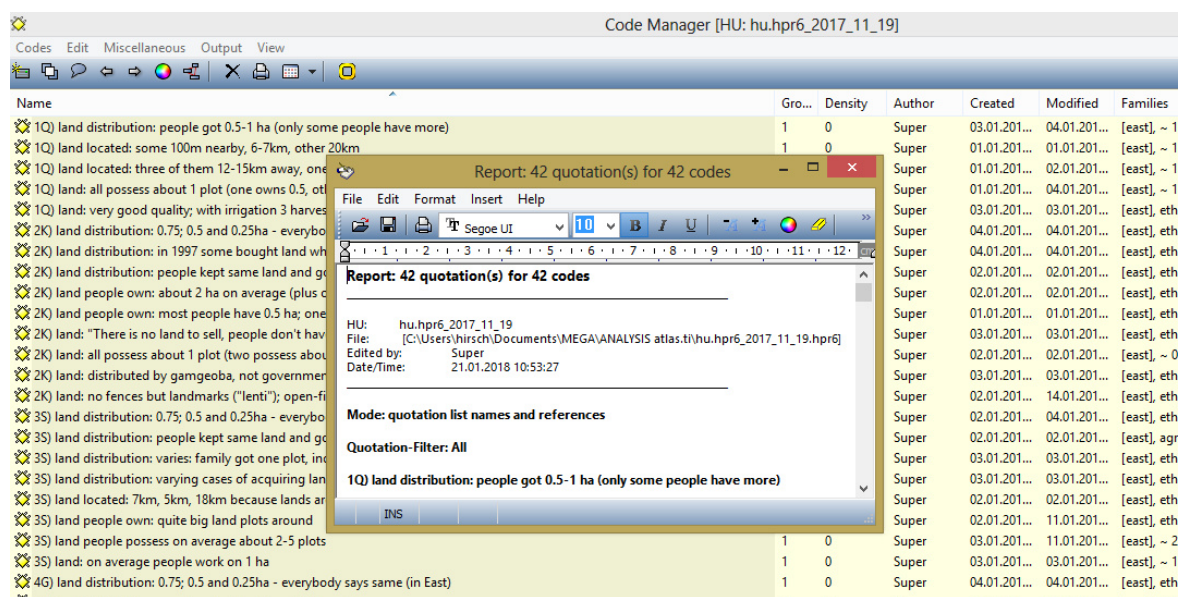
Code Manager [HU: hu.hpr6_2017_11_19]

Codes Edit Miscellaneous Output View

| Name | Gro... | Density | Author | Created | Modified | Families |
|---|---|---|---|---|---|---|
| 1Q) land distribution: people got 0.5-1 ha (only some people have more) | 1 | 0 | Super | 03.01.201... | 04.01.201... | [east], ~ 1 |
| 1Q) land located: some 100m nearby, 6-7km, other 20km | 1 | 0 | Super | 01.01.201... | 01.01.201... | [east], ~ 1 |
| 1Q) land located: three of them 12-15km away, one | | | Super | 01.01.201... | 02.01.201... | [east], ~ 1 |
| 1Q) land: all possess about 1 plot (one owns 0.5, ot | | | Super | 01.01.201... | 04.01.201... | [east], ~ 1 |
| 1Q) land: very good quality; with irrigation 3 harves | | | Super | 03.01.201... | 03.01.201... | [east], eth |
| 2K) land distribution: 0.75; 0.5 and 0.25ha - everybo | | | Super | 04.01.201... | 04.01.201... | [east], eth |
| 2K) land distribution: in 1997 some bought land wh | | | Super | 04.01.201... | 04.01.201... | [east], eth |
| 2K) land distribution: people kept same land and go | | | Super | 02.01.201... | 02.01.201... | [east], eth |
| 2K) land people own: about 2 ha on average (plus o | | | Super | 02.01.201... | 02.01.201... | [east], eth |
| 2K) land people own: most people have 0.5 ha; one | | | Super | 01.01.201... | 01.01.201... | [east], eth |
| 2K) land: "There is no land to sell, people don't hav | | | Super | 03.01.201... | 03.01.201... | [east], eth |
| 2K) land: all possess about 1 plot (two possess abou | | | Super | 02.01.201... | 02.01.201... | [east], ~ 0 |
| 2K) land: distributed by gamgeoba, not governmen | | | Super | 03.01.201... | 03.01.201... | [east], eth |
| 2K) land: no fences but landmarks ("lenti"); open-fi | | | Super | 02.01.201... | 14.01.201... | [east], eth |
| 3S) land distribution: 0.75; 0.5 and 0.25ha - everybo | | | Super | 02.01.201... | 04.01.201... | [east], eth |
| 3S) land distribution: people kept same land and go | | | Super | 02.01.201... | 02.01.201... | [east], agr |
| 3S) land distribution: varies: family got one plot, inc | | | Super | 03.01.201... | 03.01.201... | [east], eth |
| 3S) land distribution: varying cases of acquiring lan | | | Super | 03.01.201... | 03.01.201... | [east], eth |
| 3S) land located: 7km, 5km, 18km because lands ar | | | Super | 02.01.201... | 02.01.201... | [east], eth |
| 3S) land people own: quite big land plots around | | | Super | 02.01.201... | 11.01.201... | [east], eth |
| 3S) land people possess on average about 2-5 plots | 1 | 0 | Super | 03.01.201... | 11.01.201... | [east], ~ 2 |
| 3S) land: on average people work on 1 ha | 1 | 0 | Super | 03.01.201... | 03.01.201... | [east], eth |
| 4G) land distribution: 0.75; 0.5 and 0.25ha - everybody says same (in East) | 1 | 0 | Super | 04.01.201... | 04.01.201... | [east], eth |

Report: 42 quotation(s) for 42 codes

File Edit Format Insert Help

Segoe UI 10 B I U

Report: 42 quotation(s) for 42 codes

HU: hu.hpr6_2017_11_19
File: [C:\Users\hirsch\Documents\MEGA\ANALYSIS atlas.ti\hu.hpr6_2017_11_19.hpr6]
Edited by: Super
Date/Time: 21.01.2018 10:53:27

Mode: quotation list names and references

Quotation-Filter: All

1Q) land distribution: people got 0.5-1 ha (only some people have more)

INS